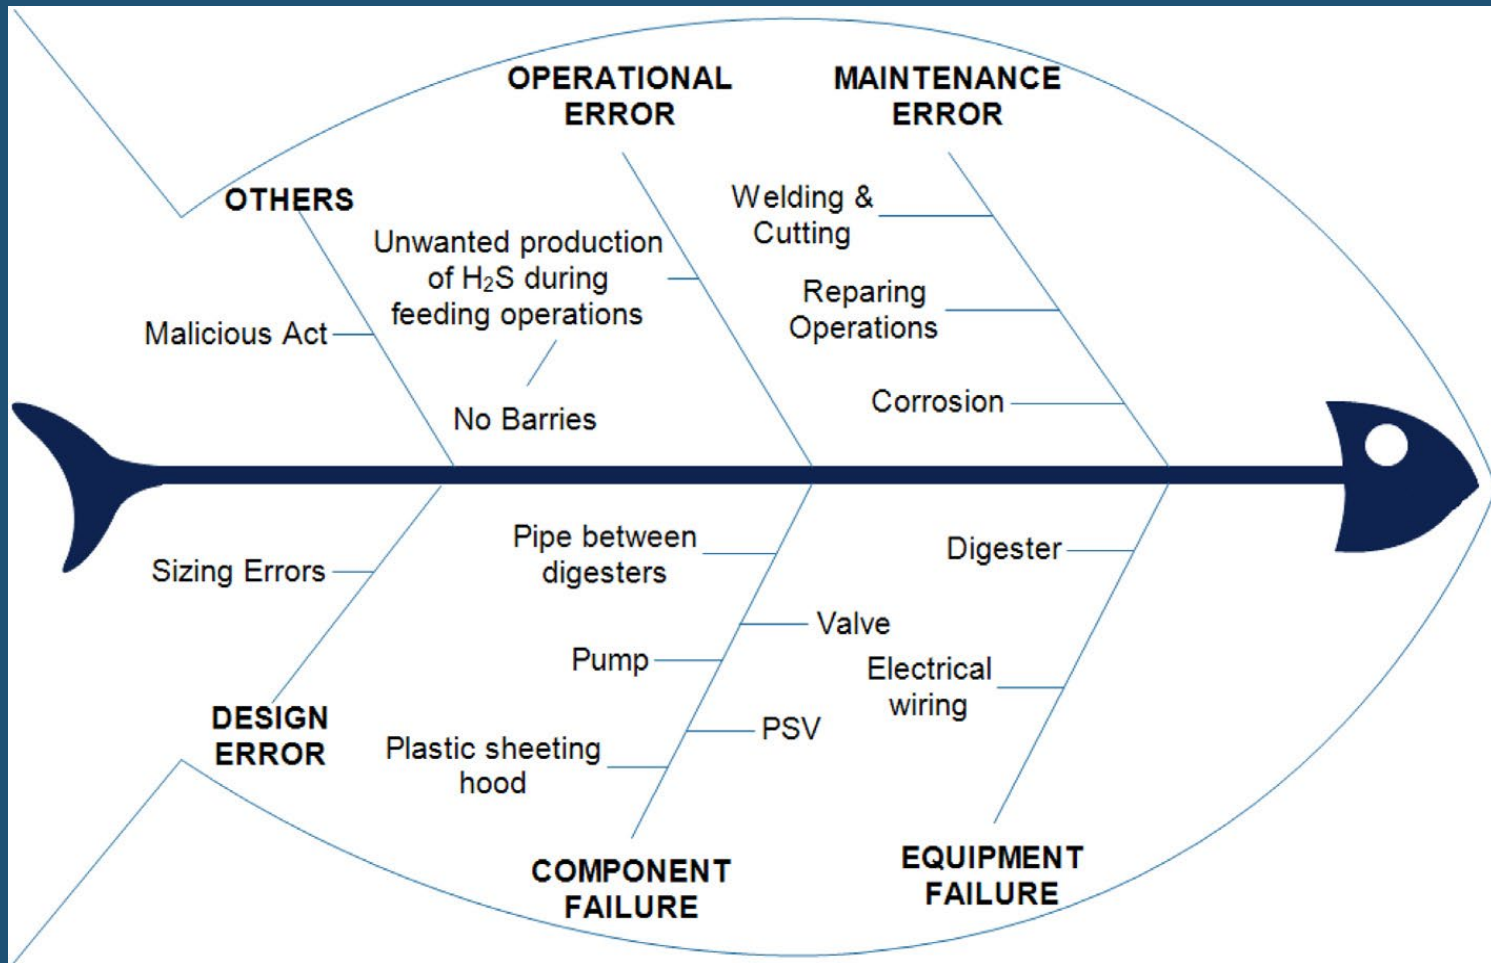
OPERATIONAL ERROR

MAINTENANCE ERROR

OTHERS

Unwanted production of $H_2S$ during feeding operations

Welding & Cutting

Reparing Operations

Malicious Act

No Barries

Corrosion

Sizing Errors

Pipe between digesters

Digester

Valve

Pump

Electrical wiring

PSV

DESIGN ERROR

Plastic sheeting hood

COMPONENT FAILURE

EQUIPMENT FAILURE